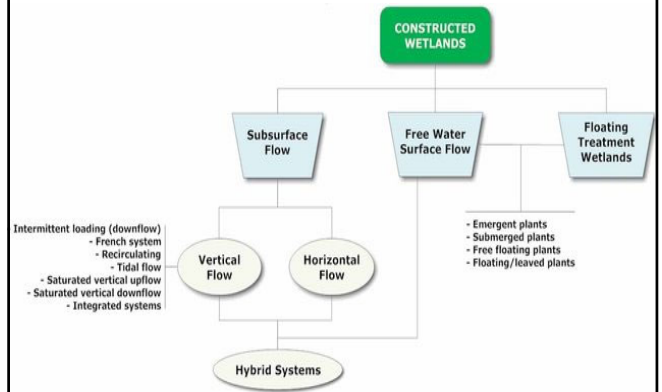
CONSTRUCTED WETLANDS

Subsurface Flow

Free Water Surface Flow

Floating Treatment Wetlands

Intermittent loading (downflow)
- French system
- Recirculating
- Tidal flow
- Saturated vertical upflow
- Saturated vertical downflow
- Integrated systems

Vertical Flow

Horizontal Flow

- Emergent plants
- Submerged plants
- Free floating plants
- Floating/leaved plants

Hybrid Systems